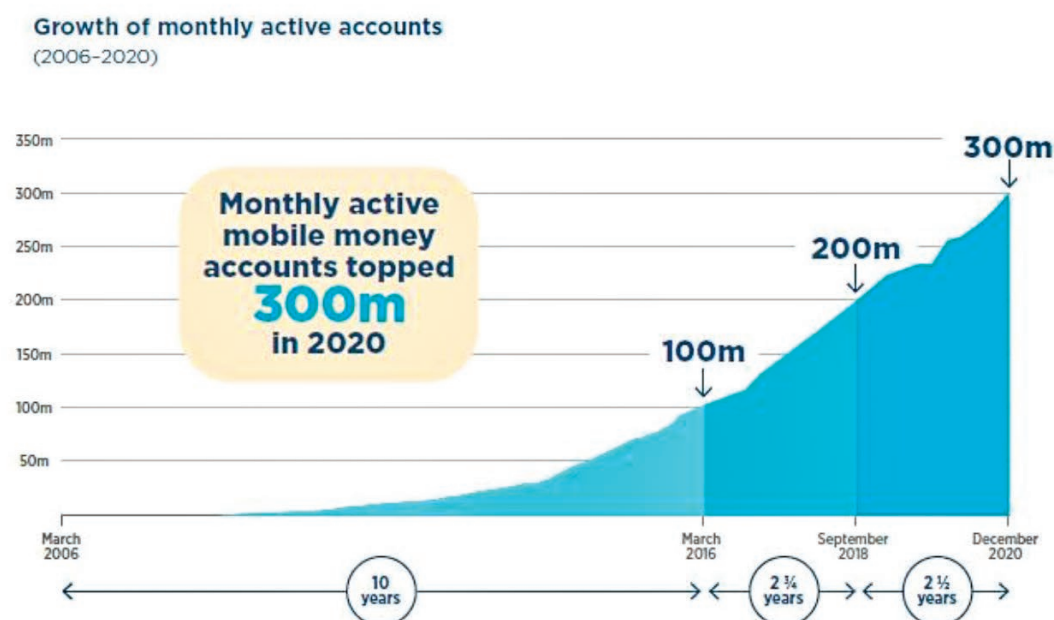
Growth of monthly active accounts
(2006–2020)

350m
300m
250m
200m
150m
100m
50m

Monthly active mobile money accounts topped 300m in 2020

100m
200m
300m

March 2006
March 2016
September 2018
December 2020

10 years
2 ¾ years
2 ½ years